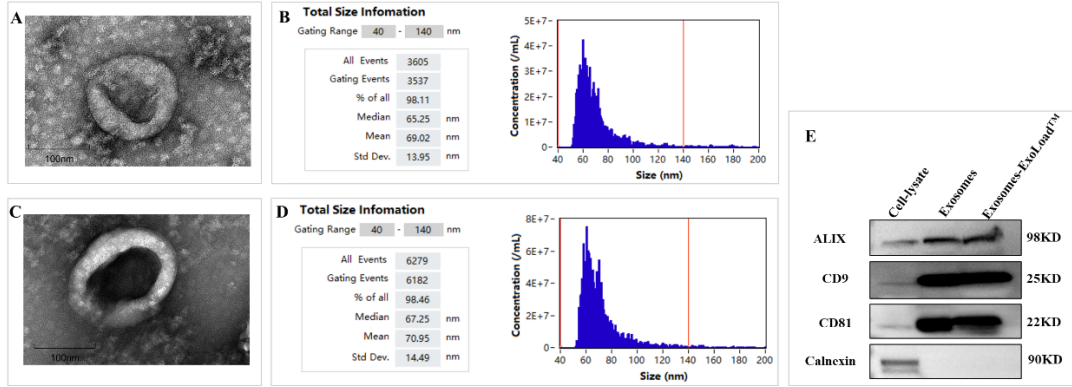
A

100nm

B Total Size Infomation

Gating Range 40 - 140 nm

| | | |
|---|---|---|
| All Events | 3605 | |
| Gating Events | 3537 | |
| % of all | 98.11 | |
| Median | 65.25 | nm |
| Mean | 69.02 | nm |
| Std Dev. | 13.95 | nm |

Concentration (/mL)

5E+7, 4E+7, 3E+7, 2E+7, 1E+7, 0

40 60 80 100 120 140 160 180 200

Size (nm)

C

100nm

D Total Size Infomation

Gating Range 40 - 140 nm

| | | |
|---|---|---|
| All Events | 6279 | |
| Gating Events | 6182 | |
| % of all | 98.46 | |
| Median | 67.25 | nm |
| Mean | 70.95 | nm |
| Std Dev. | 14.49 | nm |

Concentration (/mL)

8E+7, 6E+7, 4E+7, 2E+7, 0

40 60 80 100 120 140 160 180 200

Size (nm)

E

Cell-lysate Exosomes Exosomes-ExoLoad$^{TM}$

ALIX 98KD

CD9 25KD

CD81 22KD

Calnexin 90KD